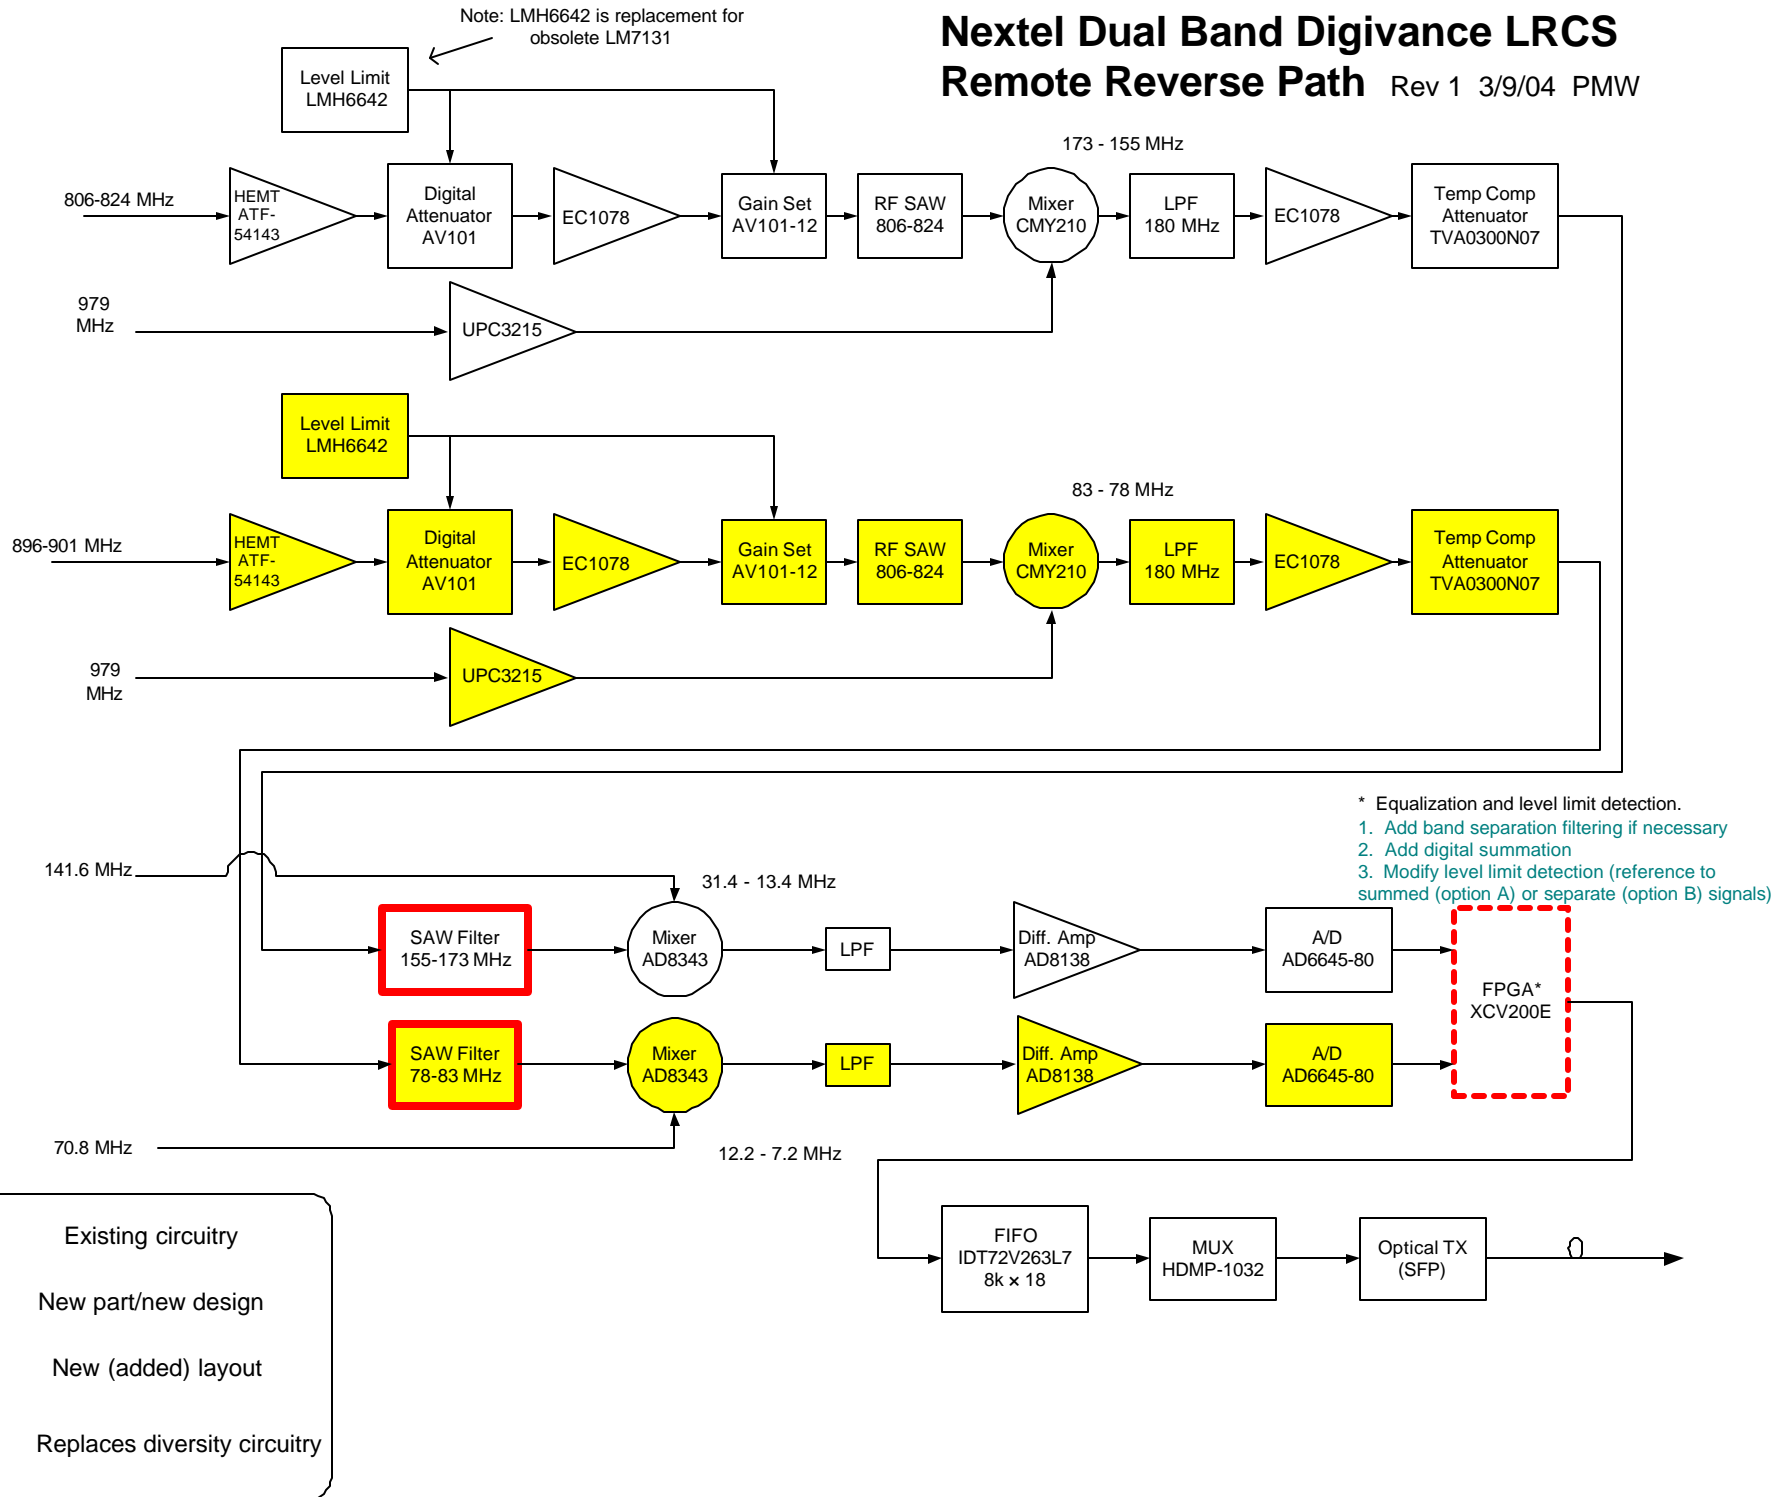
Note: LMH6642 is replacement for obsolete LM7131

Nextel Dual Band Digivance LRCS
Remote Reverse Path Rev 1 3/9/04 PMW

Level Limit
LMH6642

173 - 155 MHz

806-824 MHz

HEMT
ATF-
54143

Digital
Attenuator
AV101

EC1078

Gain Set
AV101-12

RF SAW
806-824

Mixer
CMY210

LPF
180 MHz

EC1078

Temp Comp
Attenuator
TVA0300N07

979
MHz

UPC3215

Level Limit
LMH6642

83 - 78 MHz

896-901 MHz

HEMT
ATF-
54143

Digital
Attenuator
AV101

EC1078

Gain Set
AV101-12

RF SAW
806-824

Mixer
CMY210

LPF
180 MHz

EC1078

Temp Comp
Attenuator
TVA0300N07

979
MHz

UPC3215

* Equalization and level limit detection.
1. Add band separation filtering if necessary
2. Add digital summation
3. Modify level limit detection (reference to summed (option A) or separate (option B) signals)

141.6 MHz

31.4 - 13.4 MHz

SAW Filter
155-173 MHz

Mixer
AD8343

LPF

Diff. Amp
AD8138

A/D
AD6645-80

FPGA*
XCV200E

SAW Filter
78-83 MHz

Mixer
AD8343

LPF

Diff. Amp
AD8138

A/D
AD6645-80

70.8 MHz

12.2 - 7.2 MHz

Existing circuitry

New part/new design

New (added) layout

Replaces diversity circuitry

FIFO
IDT72V263L7
8k x 18

MUX
HDMP-1032

Optical TX
(SFP)